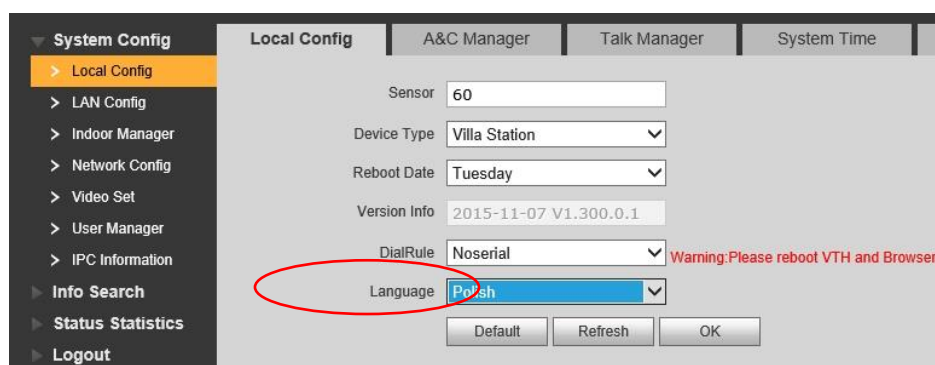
System Config
Local Config
LAN Config
Indoor Manager
Network Config
Video Set
User Manager
IPC Information
Info Search
Status Statistics
Logout

Local Config | A&C Manager | Talk Manager | System Time

Sensor 60
Device Type Villa Station
Reboot Date Tuesday
Version Info 2015-11-07 V1.300.0.1
DialRule Noserial
Warning:Please reboot VTH and Browser
Language Polish

Default Refresh OK